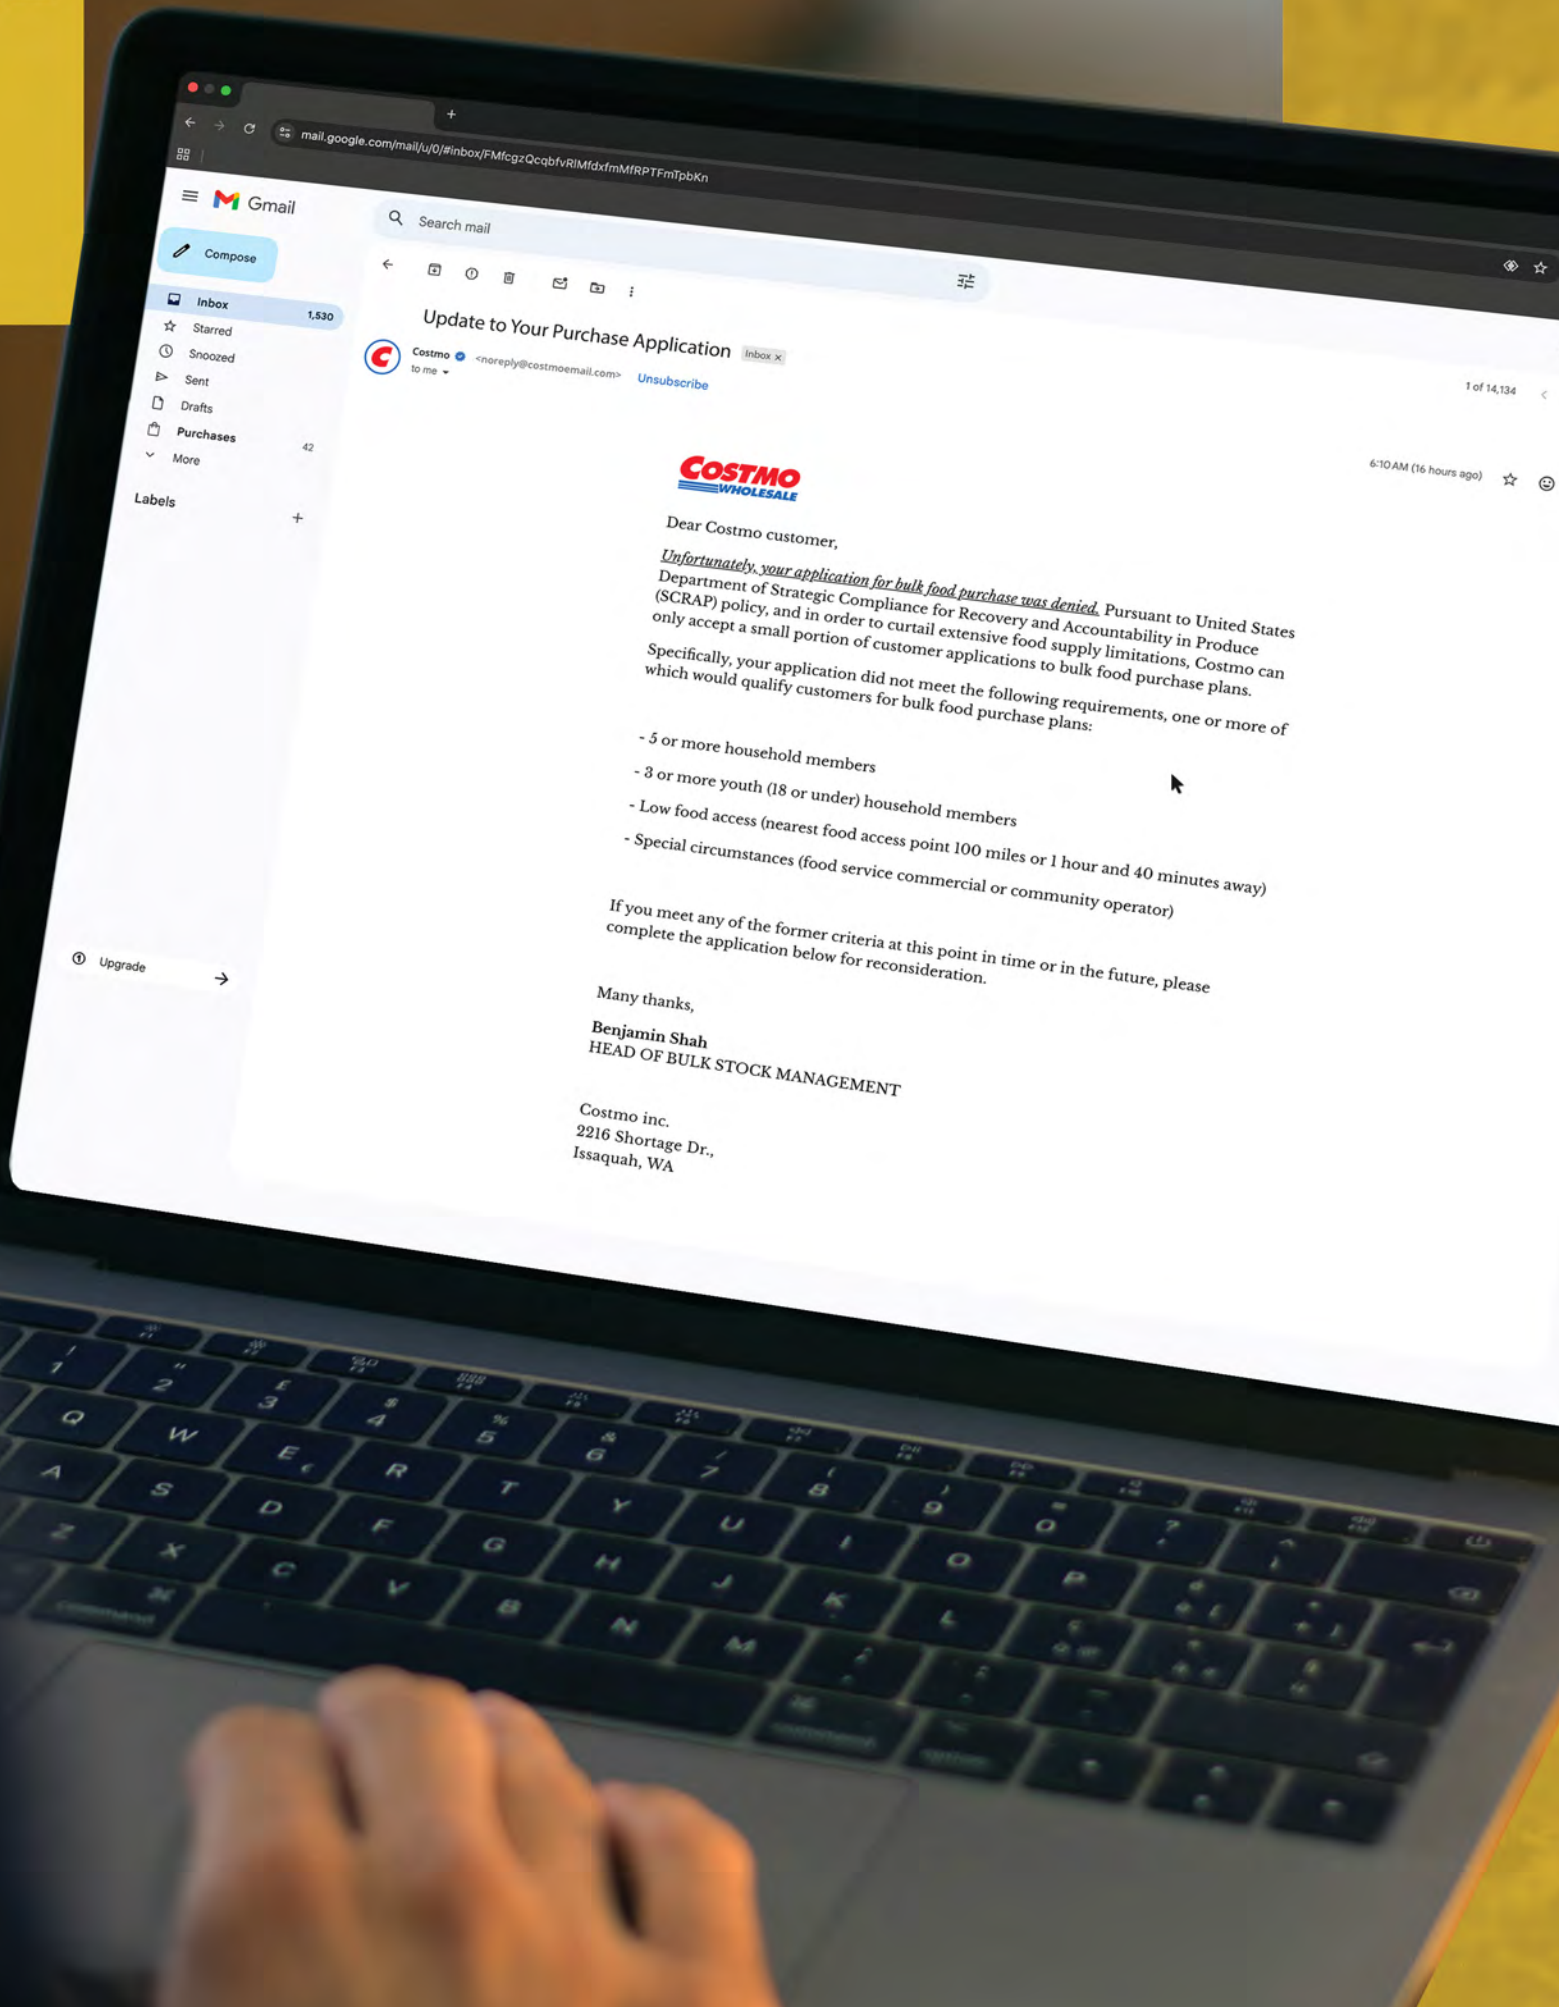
mail.google.com/mail/u/0/#inbox/FMfcgzQcqbfvRlMfdxfmMfRPTFmTpbKn

Gmail

Search mail

Compose

Inbox 1,530
Starred
Snoozed
Sent
Drafts
Purchases 42
More

Labels +

Upgrade

Update to Your Purchase Application Inbox ×

Costmo <noreply@costmoemail.com> Unsubscribe
to me

1 of 14,134

6:10 AM (16 hours ago)

COSTMO WHOLESALE

Dear Costmo customer,

Unfortunately, your application for bulk food purchase was denied. Pursuant to United States Department of Strategic Compliance for Recovery and Accountability in Produce (SCRAP) policy, and in order to curtail extensive food supply limitations, Costmo can only accept a small portion of customer applications to bulk food purchase plans.

Specifically, your application did not meet the following requirements, one or more of which would qualify customers for bulk food purchase plans:

- 5 or more household members
- 3 or more youth (18 or under) household members
- Low food access (nearest food access point 100 miles or 1 hour and 40 minutes away)
- Special circumstances (food service commercial or community operator)

If you meet any of the former criteria at this point in time or in the future, please complete the application below for reconsideration.

Many thanks,

Benjamin Shah
HEAD OF BULK STOCK MANAGEMENT

Costmo inc.
2216 Shortage Dr.,
Issaquah, WA